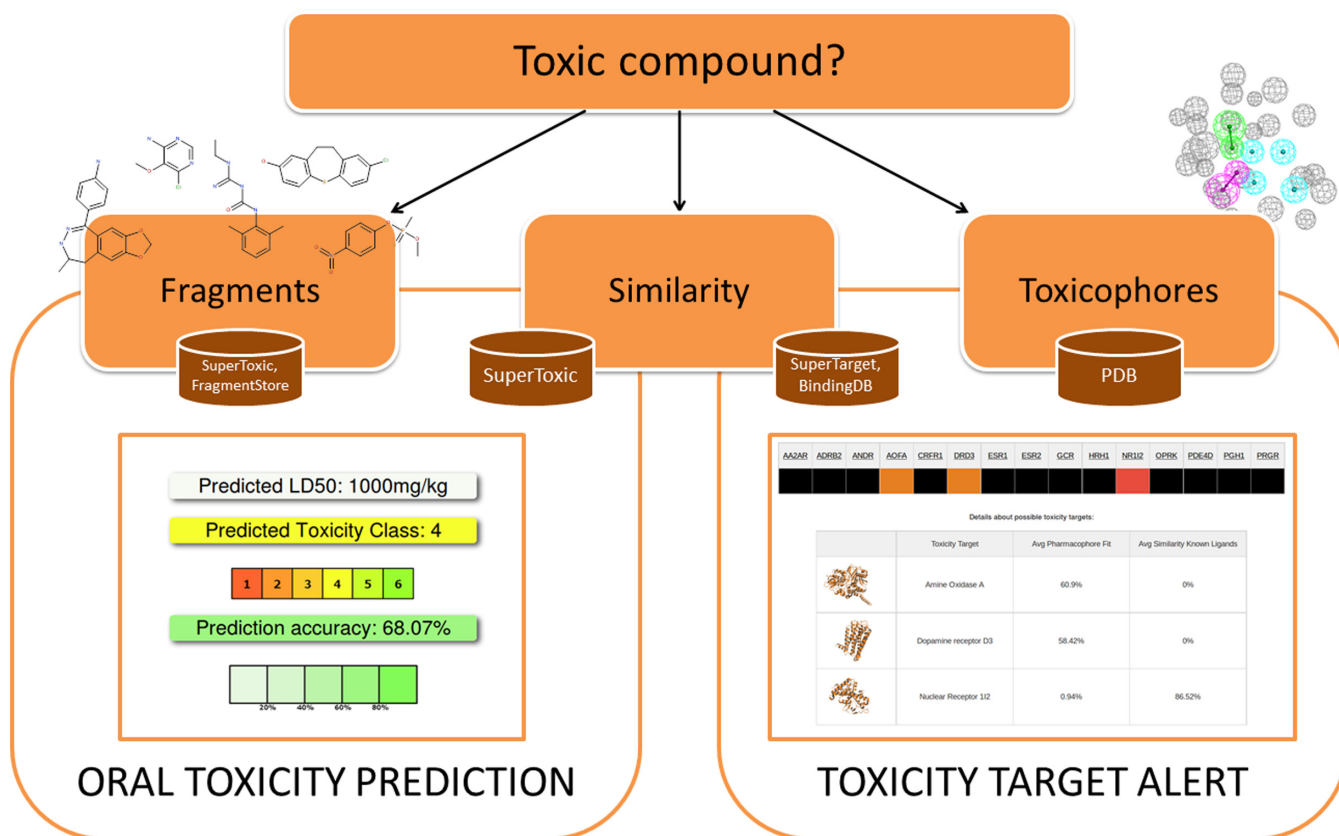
Toxic compound?

Fragments

SuperToxic, FragmentStore

Similarity

SuperToxic

SuperTarget, BindingDB

Toxicophores

PDB

Predicted LD50: 1000mg/kg

Predicted Toxicity Class: 4

| 1 | 2 | 3 | 4 | 5 | 6 |
|---|---|---|---|---|---|

Prediction accuracy: 68.07%

20% 40% 60% 80%

| AA2AR | ADRB2 | ANDR | AOFA | CRFR1 | DRD3 | ESR1 | ESR2 | GCR | HRH1 | NR1I2 | OPRK | PDE4D | PGH1 | PRGR |
|---|---|---|---|---|---|---|---|---|---|---|---|---|---|---|

Details about possible toxicity targets:

| | Toxicity Target | Avg Pharmacophore Fit | Avg Similarity Known Ligands |
|---|---|---|---|
| | Amine Oxidase A | 60.9% | 0% |
| | Dopamine receptor D3 | 58.42% | 0% |
| | Nuclear Receptor 1I2 | 0.94% | 86.52% |

ORAL TOXICITY PREDICTION

TOXICITY TARGET ALERT